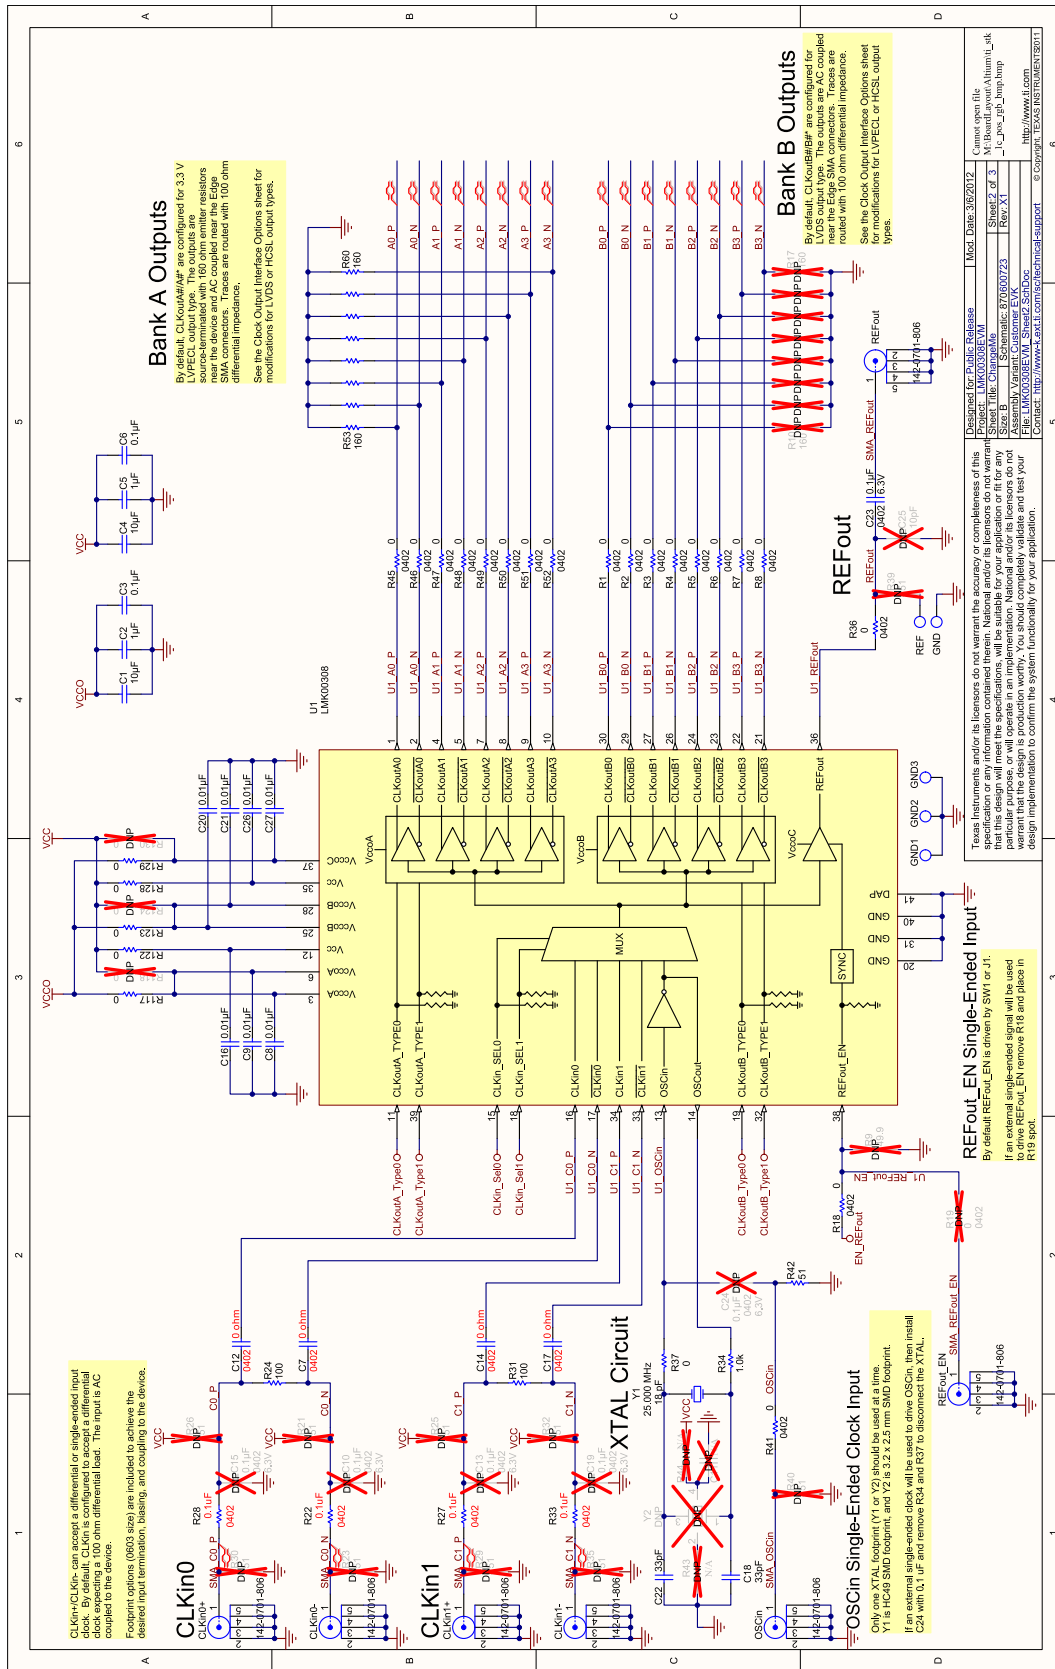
Bank A Outputs

By default, CLKoutA#/A#* are configured for 3.3 V LVPECL output type. The outputs are source-terminated with 160 ohm emitter resistors near the device and AC coupled near the Edge SMA connectors. Traces are routed with 100 ohm differential impedance.

See the Clock Output Interface Options sheet for modifications for LVDS or HCSL output types.

Bank B Outputs

By default, CLKoutB#/B#* are configured for LVDS output type. The outputs are AC coupled near the Edge SMA connectors. Traces are routed with 100 ohm differential impedance.

See the Clock Output Interface Options sheet for modifications for LVPECL or HCSL output types.

REFout

REFout_EN Single-Ended Input

By default REFout_EN is driven by SW1 or J1.

If an external single-ended signal will be used to drive REFout_EN remove R18 and place in R19 spot.

CLKin0

CLKin1

XTAL Circuit

OSCin Single-Ended Clock Input

Only one XTAL footprint (Y1 or Y2) should be used at a time. Y1 is HC49 SMD footprint, and Y2 is 3.2 x 2.5 mm SMD footprint.

If an external single-ended clock will be used to drive OSCin, then install C24 with 0.1 uF and remove R34 and R37 to disconnect the XTAL.

CLKin+/CLKin- can accept a differential or single-ended input clock. By default, CLKin is configured to accept a differential clock expecting a 100 ohm differential load. The input is AC coupled to the device.

Footprint options (0603 size) are included to achieve the desired input termination, biasing, and coupling to the device.

U1
LMK00308

VCCO VCC C1 10µF C2 1µF C3 0.1µF C4 10µF C5 1µF C6 0.1µF
C20 0.01µF C21 0.01µF C26 0.01µF C27 0.01µF C16 0.01µF C9 0.01µF C8 0.01µF
R129 R128 R124 R123 R122 R117 DNP 0
VccoC Vcc VccoB VccoB Vcc VccoA VccoA
37 35 28 25 12 6 3
CLKoutA0 CLKoutA0 CLKoutA1 CLKoutA1 CLKoutA2 CLKoutA2 CLKoutA3 CLKoutA3
CLKoutB0 CLKoutB0 CLKoutB1 CLKoutB1 CLKoutB2 CLKoutB2 CLKoutB3 CLKoutB3 REFout
VccoA VccoB VccoC MUX SYNC
DAP GND GND GND 41 40 31 20
GND1 GND2 GND3
CLKoutA_TYPE0 CLKoutA_TYPE1 CLKin_SEL0 CLKin_SEL1 CLKin0 CLKin0 CLKin1 CLKin1 OSCin OSCout CLKoutB_TYPE0 CLKoutB_TYPE1 REFout_EN
11 39 15 18 16 17 34 33 13 14 19 32 38
CLKoutA_Type0 CLKoutA_Type1 CLKin_Sel0 CLKin_Sel1 U1_C0_P U1_C0_N U1_C1_P U1_C1_N U1_OSCin CLKoutB_Type0 CLKoutB_Type1
U1_A0_P U1_A0_N U1_A1_P U1_A1_N U1_A2_P U1_A2_N U1_A3_P U1_A3_N U1_B0_P U1_B0_N U1_B1_P U1_B1_N U1_B2_P U1_B2_N U1_B3_P U1_B3_N U1_REFout
1 2 4 5 7 8 9 10 30 29 27 26 24 23 22 21 36
R45 R46 R47 R48 R49 R50 R51 R52 R1 R2 R3 R4 R5 R6 R7 R8 0 0402
A0_P A0_N A1_P A1_N A2_P A2_N A3_P A3_N B0_P B0_N B1_P B1_N B2_P B2_N B3_P B3_N
R60 160 R53 160
DNP
R36 0 0402 REFout C39 DNP C23 0.1µF 0402 6.3V C25 DNP SMA_REFout REFout 142-0701-806 REF GND
R18 0 0402 EN_REFout U1_REFout_EN R19 DNP 0 0402 R42 51 SMA_REFout_EN REFout_EN 142-0701-806
C12 0 ohm 0402 C7 0 ohm 0402 R24 100 C0_P C0_N C14 0 ohm 0402 C17 0 ohm 0402 R31 100 C1_P C1_N
VCC DNP R28 0.1uF 0402 R22 0.1uF 0402 R27 0.1uF 0402 R33 0.1uF 0402 0.1µF 0402 6.3V
SMA_C0_P SMA_C0_N SMA_C1_P SMA_C1_N CLKin0+ CLKin0- CLKin1+ CLKin1- 142-0701-806
Y1 25.000 MHz 18pF R37 0 R34 1.0k C24 DNP 0.1µF 0402 6.3V VCC Y2 DNP C22 33pF C18 33pF R43 DNP N/A R41 0 0402 OSCin SMA_OSCin OSCin 142-0701-806 R40 DNP

Texas Instruments and/or its licensors do not warrant the accuracy or completeness of this specification or any information contained therein. National and/or its licensors do not warrant that this design will meet the specifications, will be suitable for your application or fit for any particular purpose, or will operate in an implementation. National and/or its licensors do not warrant that the design is production worthy. You should completely validate and test your design implementation to confirm the system functionality for your application.

Designed for: Public Release
Project: LMK00308EVM
Sheet Title: ChangeMe
Size: B Schematic: 870600723
Assembly Variant: Customer EVK
File: LMK00308EVM_Sheet2.SchDoc
Contact: http://www.ti.com/sc/technical-support
Mod. Date: 3/6/2012
Sheet: 2 of 3
Rev: X1
Cannot open file M:\BoardLayout\Altium\ti_stk_1c_pos_rgb_bmp.bmp
http://www.ti.com
© Copyright, TEXAS INSTRUMENTS 2011
A B C D 1 2 3 4 5 6